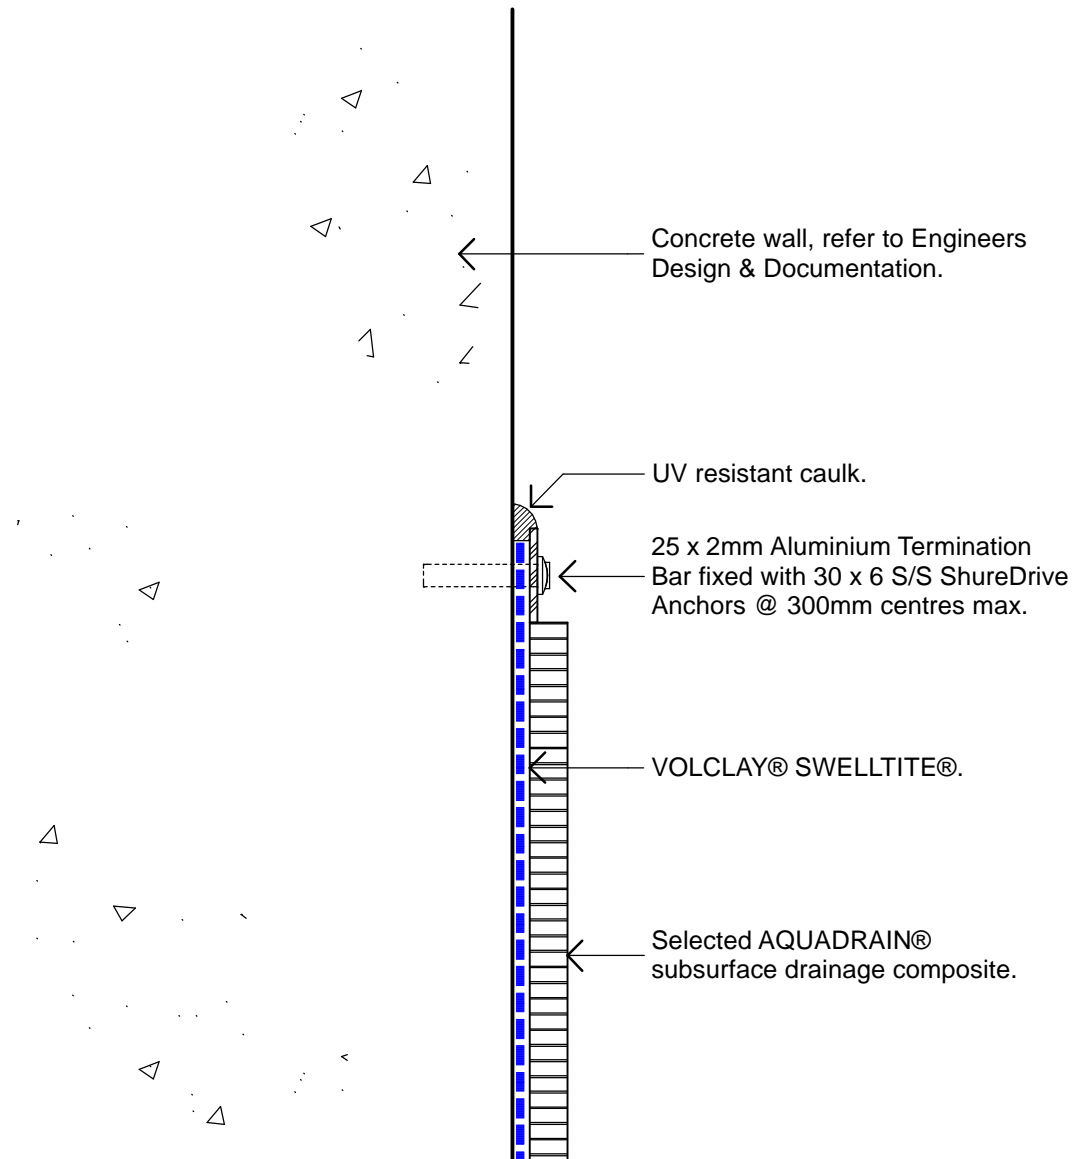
Concrete wall, refer to Engineers Design & Documentation.

UV resistant caulk.

25 x 2mm Aluminium Termination Bar fixed with 30 x 6 S/S ShureDrive Anchors @ 300mm centres max.

VOLCLAY® SWELLTITE®.

Selected AQUADRAIN® subsurface drainage composite.